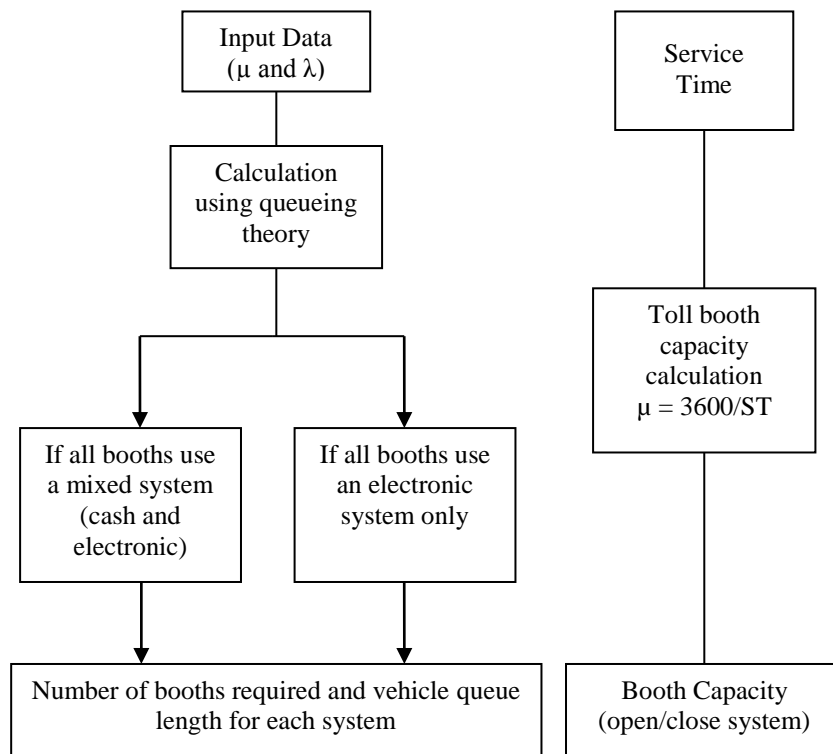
Input Data ($\mu$ and $\lambda$)

Calculation using queueing theory

If all booths use a mixed system (cash and electronic)

If all booths use an electronic system only

Number of booths required and vehicle queue length for each system

Service Time

Toll booth capacity calculation $\mu = 3600/ST$

Booth Capacity (open/close system)